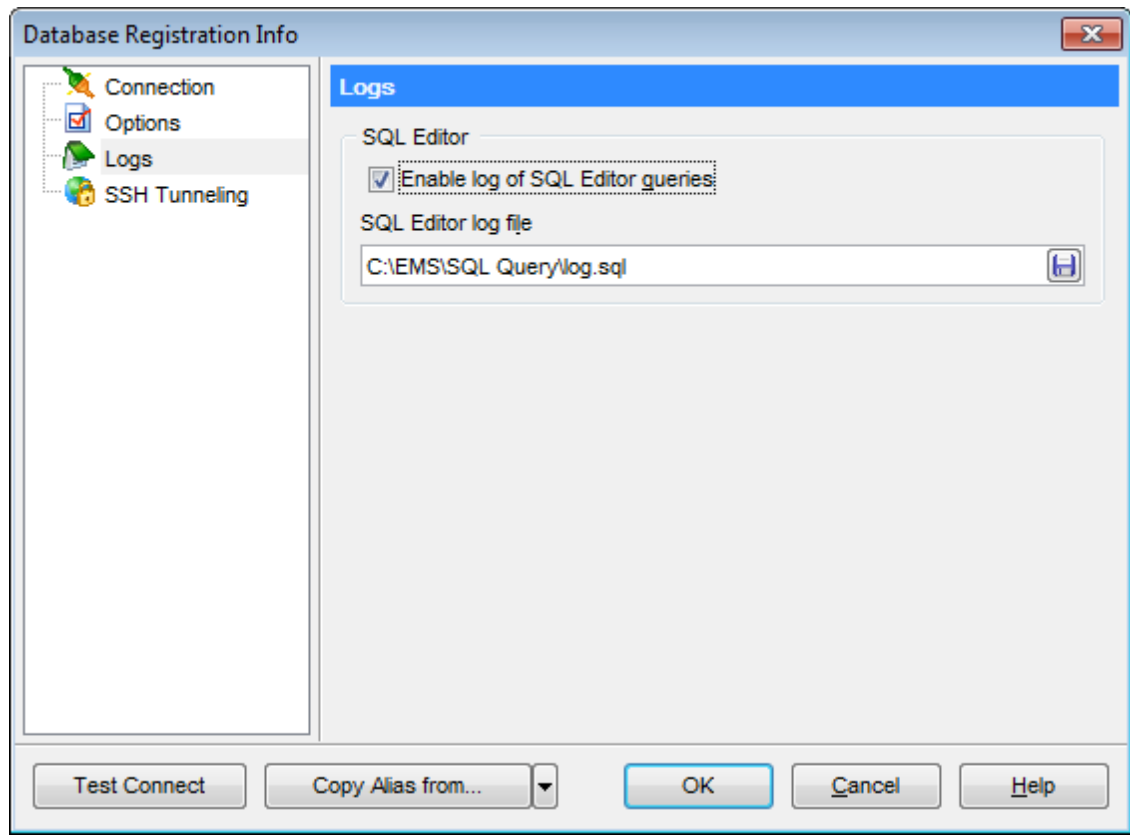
Database Registration Info

Connection
Options
Logs
SSH Tunneling

Logs

SQL Editor

Enable log of SQL Editor queries

SQL Editor log file

C:\EMS\SQL Query\log.sql

Test Connect

Copy Alias from...

OK

Cancel

Help